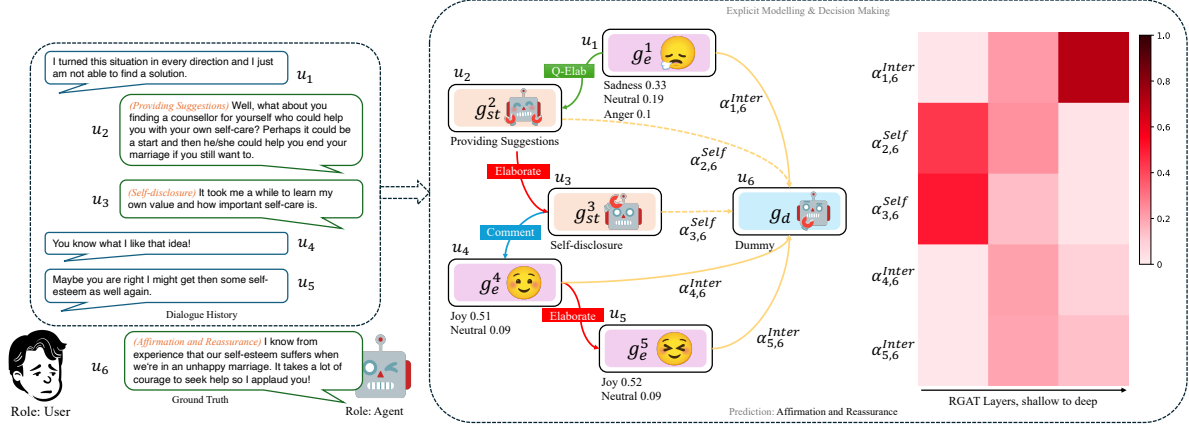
I turned this situation in every direction and I just am not able to find a solution. $u_1$

$u_2$ (Providing Suggestions) Well, what about you finding a counsellor for yourself who could help you with your own self-care? Perhaps it could be a start and then he/she could help you end your marriage if you still want to.

$u_3$ (Self-disclosure) It took me a while to learn my own value and how important self-care is.

You know what I like that idea! $u_4$

Maybe you are right I might get then some self-esteem as well again. $u_5$

Dialogue History

$u_6$ (Affirmation and Reassurance) I know from experience that our self-esteem suffers when we're in an unhappy marriage. It takes a lot of courage to seek help so I applaud you!

Ground Truth

Role: User

Role: Agent

Explicit Modelling & Decision Making

$u_1$ $g_e^1$ Sadness 0.33 Neutral 0.19 Anger 0.1

Q-Elab

$u_2$ $g_{st}^2$ Providing Suggestions

$\alpha_{1,6}^{Inter}$

$\alpha_{2,6}^{Self}$

Elaborate

$u_3$ $g_{st}^3$ Self-disclosure

$u_6$ $g_d$ Dummy

Comment

$\alpha_{3,6}^{Self}$

$u_4$ $g_e^4$ Joy 0.51 Neutral 0.09

$\alpha_{4,6}^{Inter}$

Elaborate

$u_5$ $g_e^5$ Joy 0.52 Neutral 0.09

$\alpha_{5,6}^{Inter}$

Prediction: Affirmation and Reassurance

$\alpha_{1,6}^{Inter}$
$\alpha_{2,6}^{Self}$
$\alpha_{3,6}^{Self}$
$\alpha_{4,6}^{Inter}$
$\alpha_{5,6}^{Inter}$

1.0
0.8
0.6
0.4
0.2
0

RGAT Layers, shallow to deep